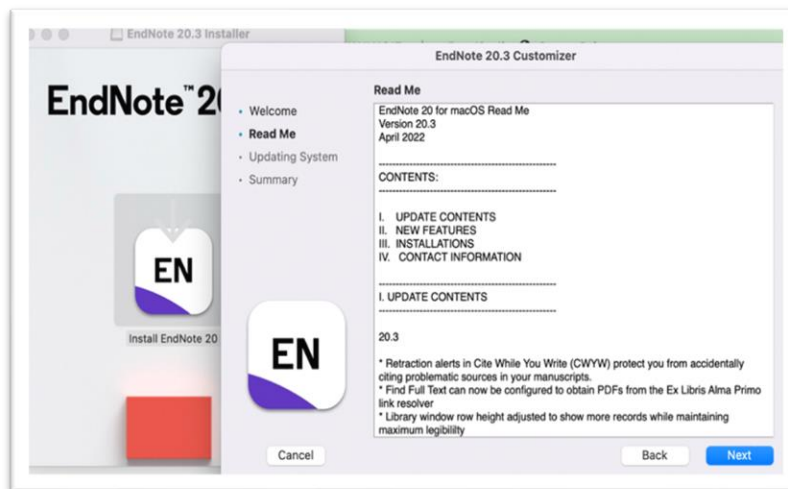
EndNote 20.3 Installer

EndNote™ 2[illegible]

EN

Install EndNote 20

EndNote 20.3 Customizer

Welcome
Read Me
Updating System
Summary

EN

Read Me

EndNote 20 for macOS Read Me
Version 20.3
April 2022

CONTENTS:

I. UPDATE CONTENTS
II. NEW FEATURES
III. INSTALLATIONS
IV. CONTACT INFORMATION

I. UPDATE CONTENTS

20.3

* Retraction alerts in Cite While You Write (CWYW) protect you from accidentally citing problematic sources in your manuscripts.
* Find Full Text can now be configured to obtain PDFs from the Ex Libris Alma Primo link resolver
* Library window row height adjusted to show more records while maintaining maximum legibility

Cancel

Back

Next